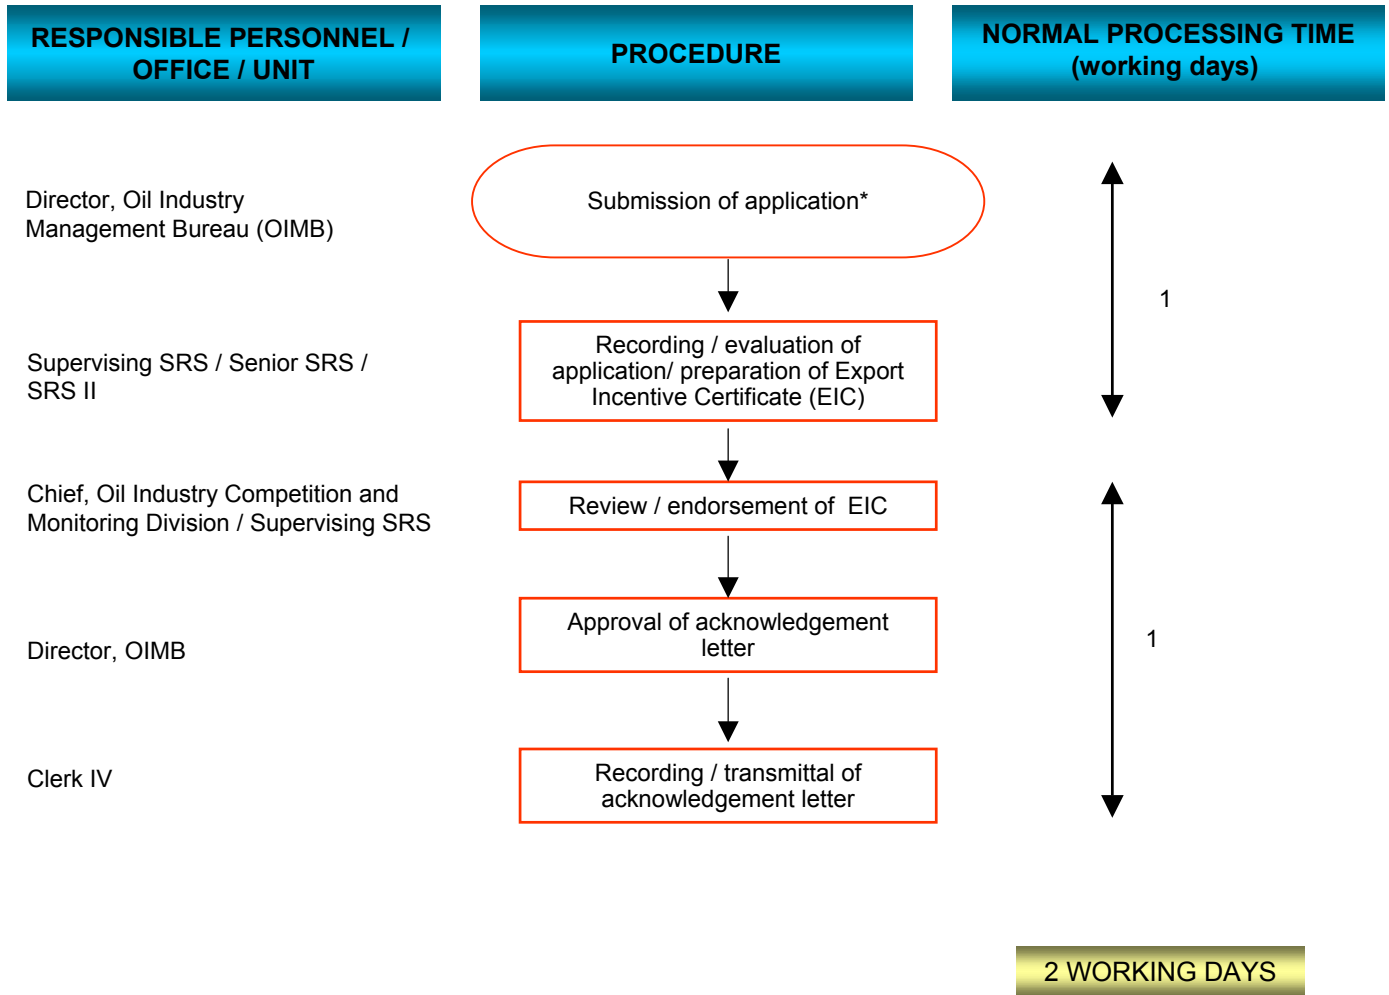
RESPONSIBLE PERSONNEL / OFFICE / UNIT

PROCEDURE

NORMAL PROCESSING TIME (working days)

Director, Oil Industry Management Bureau (OIMB)

Submission of application*

1

Supervising SRS / Senior SRS / SRS II

Recording / evaluation of application/ preparation of Export Incentive Certificate (EIC)

Chief, Oil Industry Competition and Monitoring Division / Supervising SRS

Review / endorsement of EIC

Director, OIMB

Approval of acknowledgement letter

1

Clerk IV

Recording / transmittal of acknowledgement letter

2 WORKING DAYS